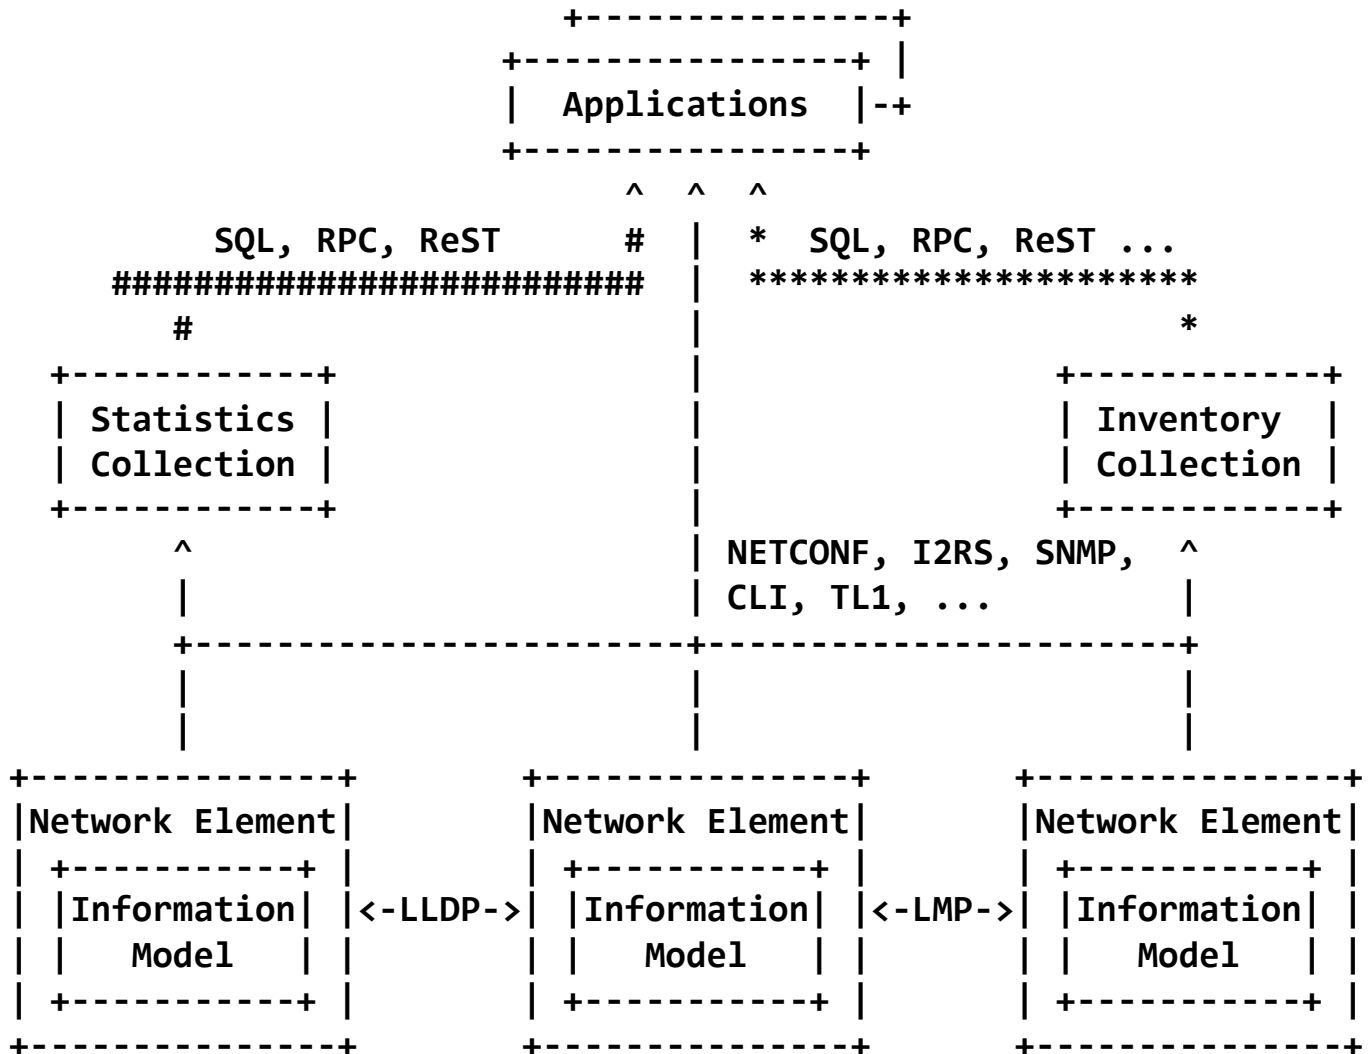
Applications

SQL, RPC, ReST

SQL, RPC, ReST ...

Statistics Collection

Inventory Collection

NETCONF, I2RS, SNMP, CLI, TL1, ...

Network Element

Information Model

<-LLDP->

Network Element

Information Model

<-LMP->

Network Element

Information Model